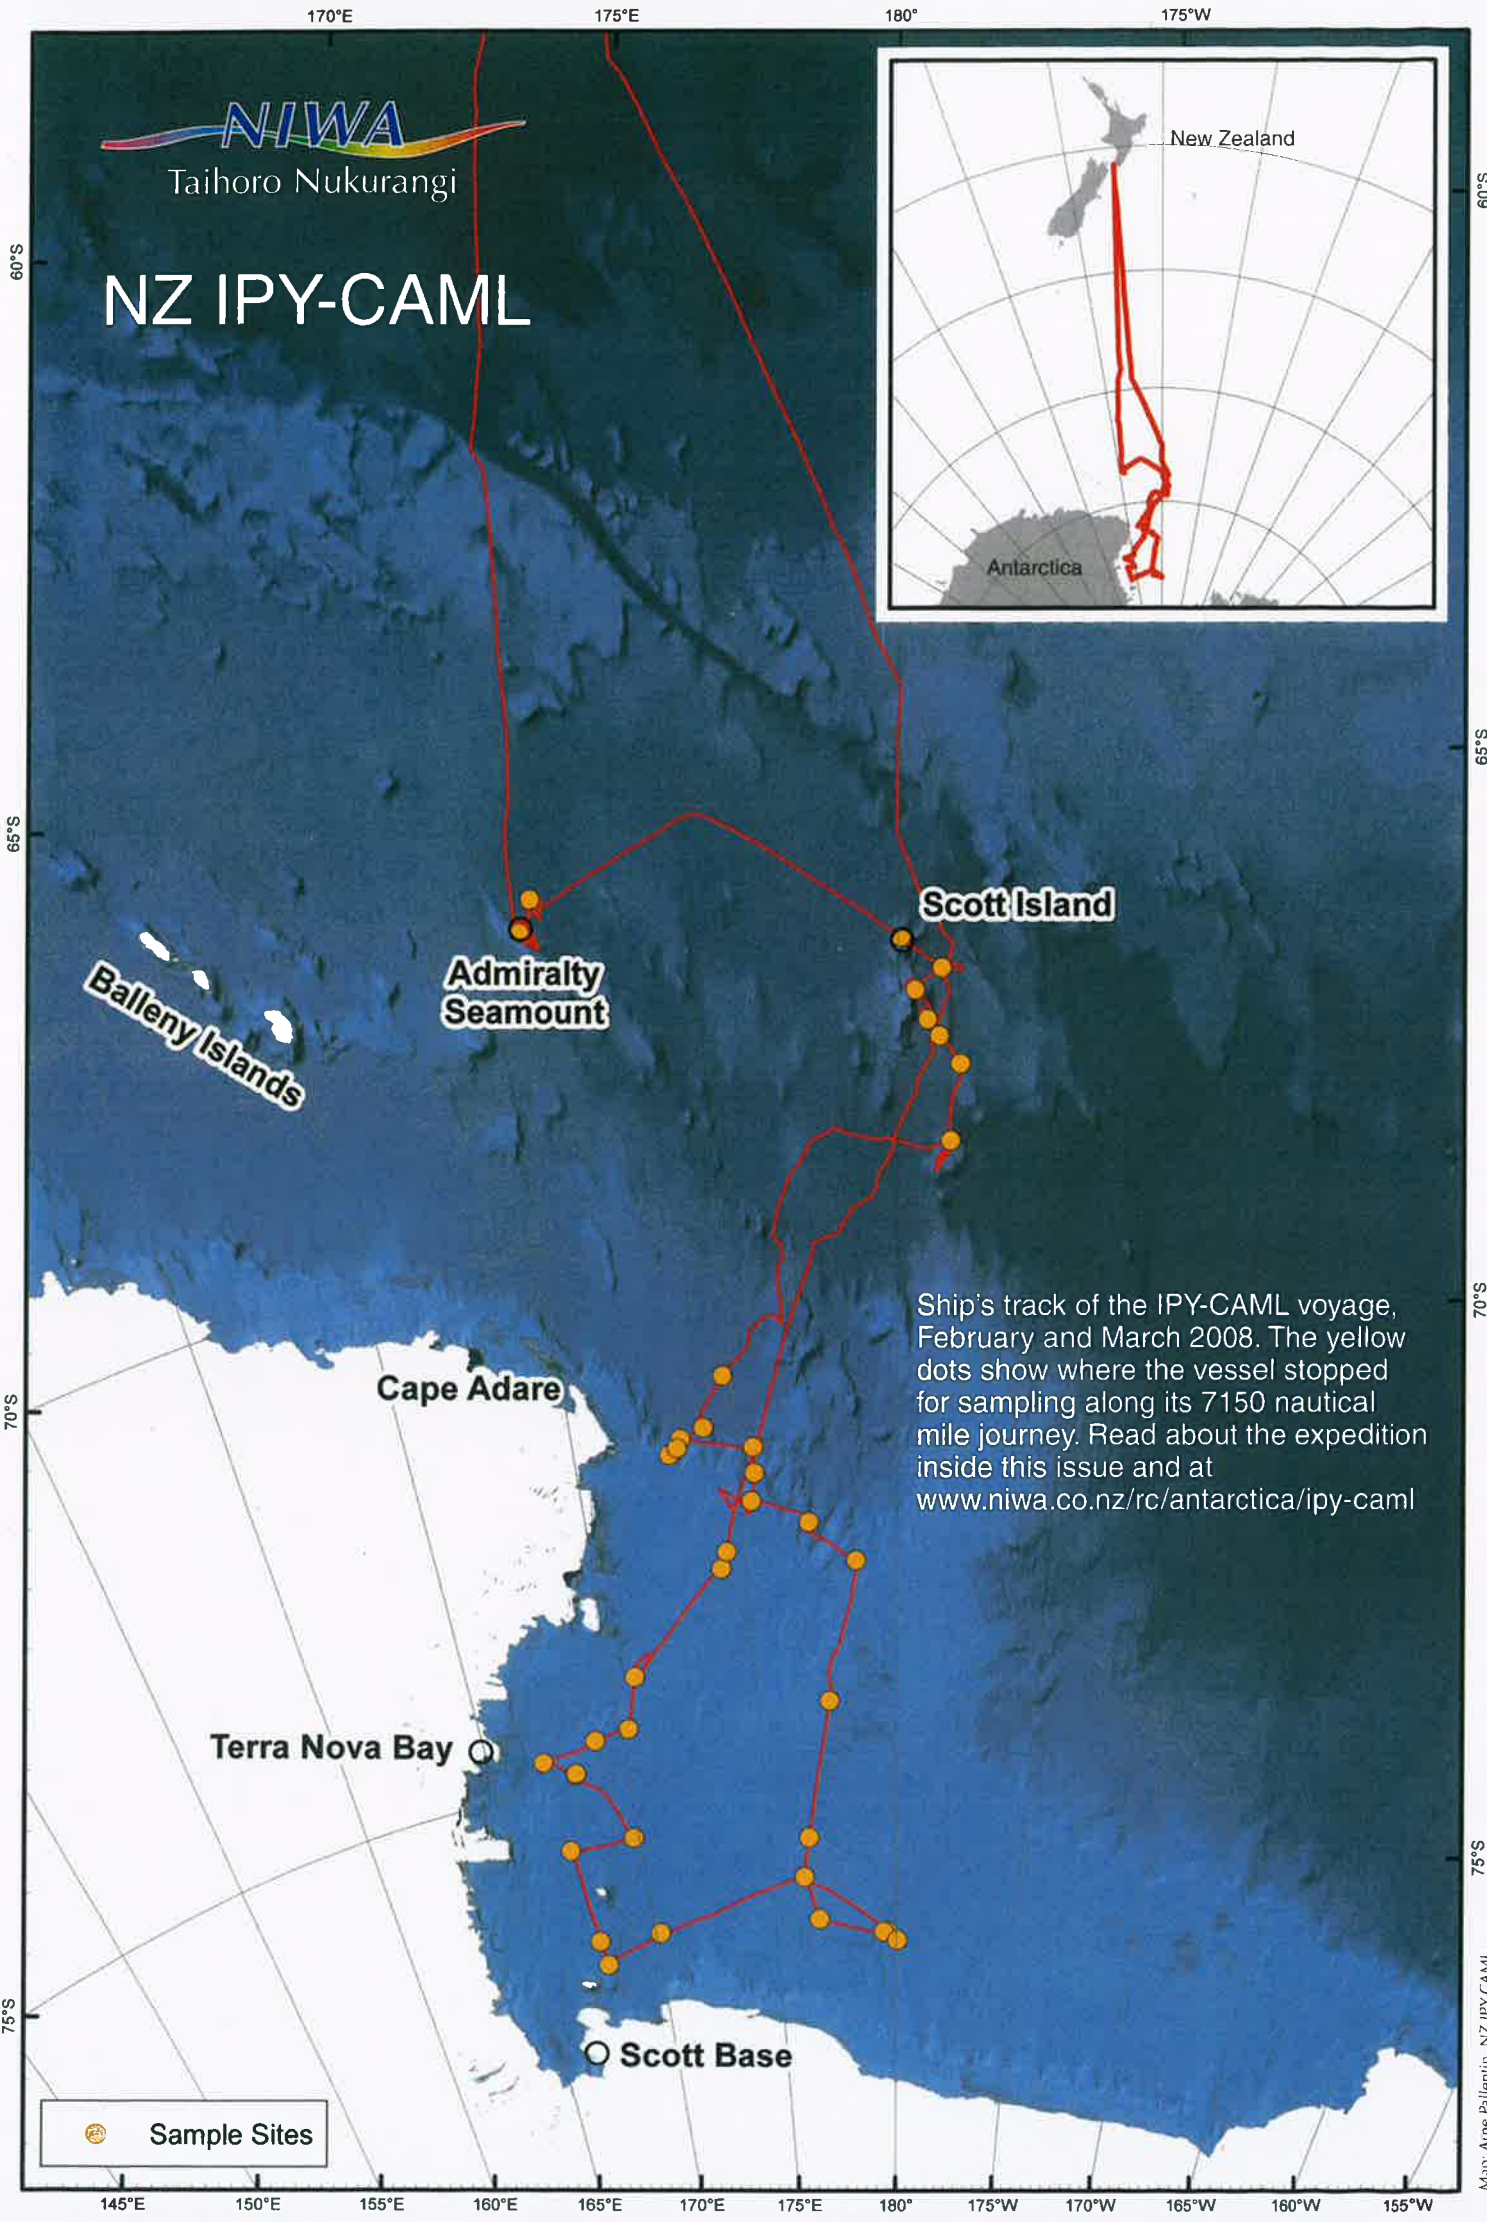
170°E 175°E 180° 175°W

NIWA
Taihoro Nukurangi

NZ IPY-CAML

New Zealand

Antarctica

60°S 65°S 70°S 75°S

Scott Island

Admiralty Seamount

Balleny Islands

Cape Adare

Terra Nova Bay

Scott Base

Ship's track of the IPY-CAML voyage, February and March 2008. The yellow dots show where the vessel stopped for sampling along its 7150 nautical mile journey. Read about the expedition inside this issue and at www.niwa.co.nz/rc/antarctica/ipy-caml

Sample Sites

145°E 150°E 155°E 160°E 165°E 170°E 175°E 180° 175°W 170°W 165°W 160°W 155°W

Map: Arne Pallentin, NZ IPY-CAML